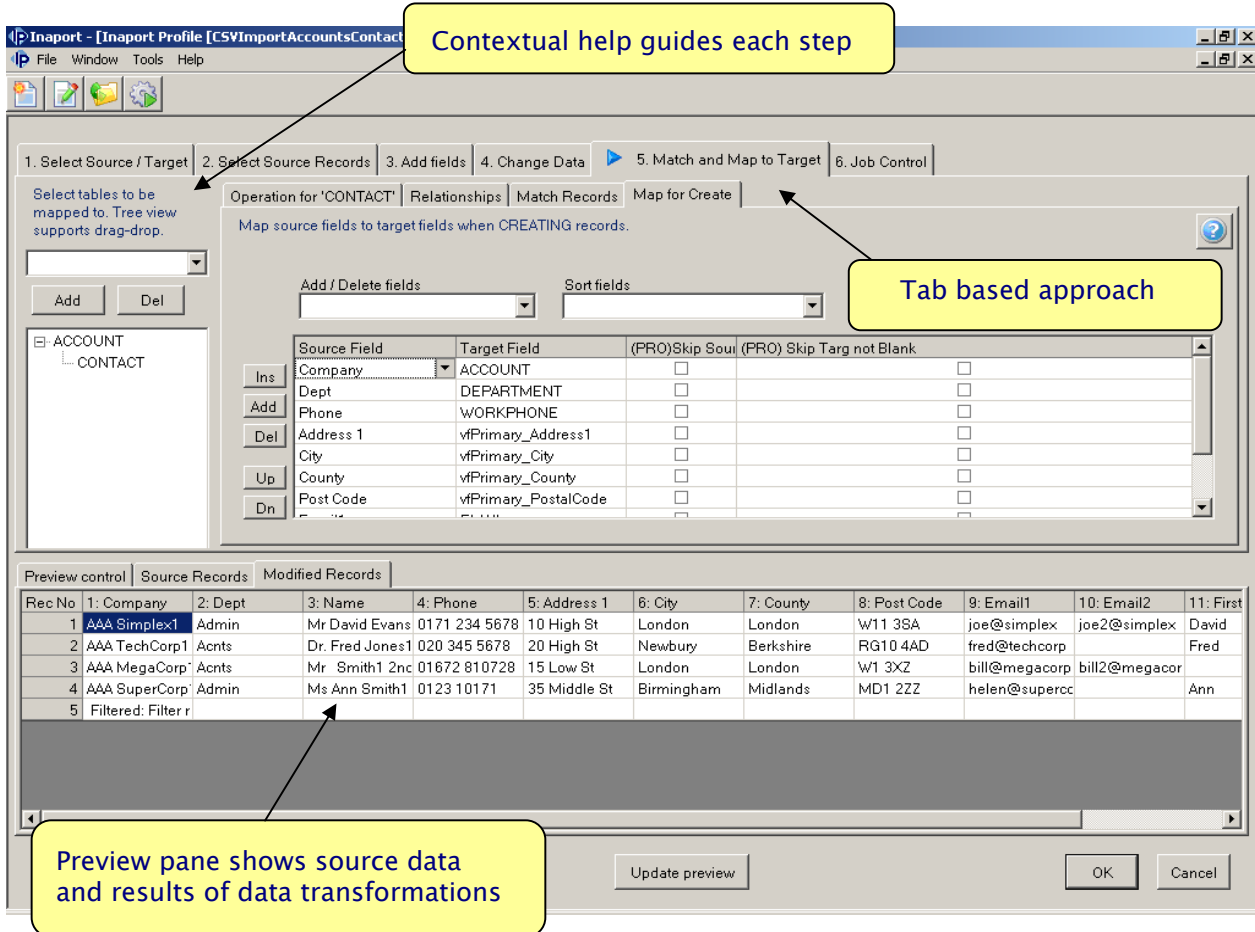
Inaport - [Inaport Profile [CSVImportAccountsContact

Contextual help guides each step

File Window Tools Help

1. Select Source / Target | 2. Select Source Records | 3. Add fields | 4. Change Data | 5. Match and Map to Target | 6. Job Control

Select tables to be mapped to. Tree view supports drag-drop.

Add Del

ACCOUNT
CONTACT

Operation for 'CONTACT' | Relationships | Match Records | Map for Create

Map source fields to target fields when CREATING records.

Add / Delete fields

Sort fields

Tab based approach

Ins
Add
Del
Up
Dn

| Source Field | Target Field | (PRO)Skip Sour | (PRO) Skip Targ not Blank |
|---|---|---|---|
| Company | ACCOUNT | ☐ | ☐ |
| Dept | DEPARTMENT | ☐ | ☐ |
| Phone | WORKPHONE | ☐ | ☐ |
| Address 1 | vfPrimary_Address1 | ☐ | ☐ |
| City | vfPrimary_City | ☐ | ☐ |
| County | vfPrimary_County | ☐ | ☐ |
| Post Code | vfPrimary_PostalCode | ☐ | ☐ |

Preview control | Source Records | Modified Records

| Rec No | 1: Company | 2: Dept | 3: Name | 4: Phone | 5: Address 1 | 6: City | 7: County | 8: Post Code | 9: Email1 | 10: Email2 | 11: First |
|---|---|---|---|---|---|---|---|---|---|---|---|
| 1 | AAA Simplex1 | Admin | Mr David Evans | 0171 234 5678 | 10 High St | London | London | W11 3SA | joe@simplex | joe2@simplex | David |
| 2 | AAA TechCorp1 | Acnts | Dr. Fred Jones1 | 020 345 5678 | 20 High St | Newbury | Berkshire | RG10 4AD | fred@techcorp | | Fred |
| 3 | AAA MegaCorp1 | Acnts | Mr Smith1 2nc | 01672 810728 | 15 Low St | London | London | W1 3XZ | bill@megacorp | bill2@megacor | |
| 4 | AAA SuperCorp1 | Admin | Ms Ann Smith1 | 0123 10171 | 35 Middle St | Birmingham | Midlands | MD1 2ZZ | helen@supercc | | Ann |
| 5 | Filtered: Filter r | | | | | | | | | | |

Preview pane shows source data and results of data transformations

Update preview

OK Cancel